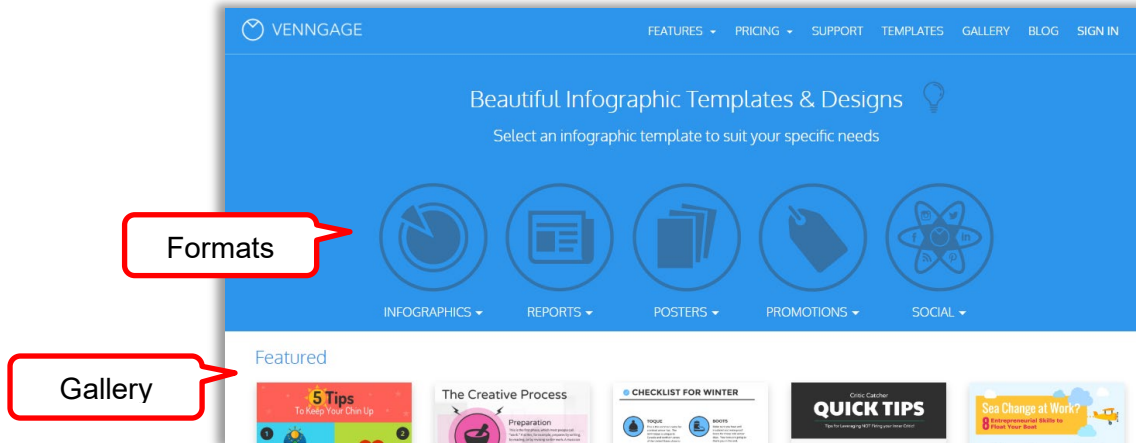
VENNGAGE

FEATURES ▾ PRICING ▾ SUPPORT TEMPLATES GALLERY BLOG SIGN IN

Beautiful Infographic Templates & Designs

Select an infographic template to suit your specific needs

Formats

INFOGRAPHICS ▾ REPORTS ▾ POSTERS ▾ PROMOTIONS ▾ SOCIAL ▾

Featured

Gallery

5 Tips
To Keep Your Chin Up
1 2

The Creative Process
Preparation

CHECKLIST FOR WINTER
TOQUE BOOTS

Critic Catcher
QUICK TIPS
Tips for Leveraging NOT Fitting your Inner Critic!

Sea Change at Work?
8 Entrepreneurial Skills to Float Your Boat